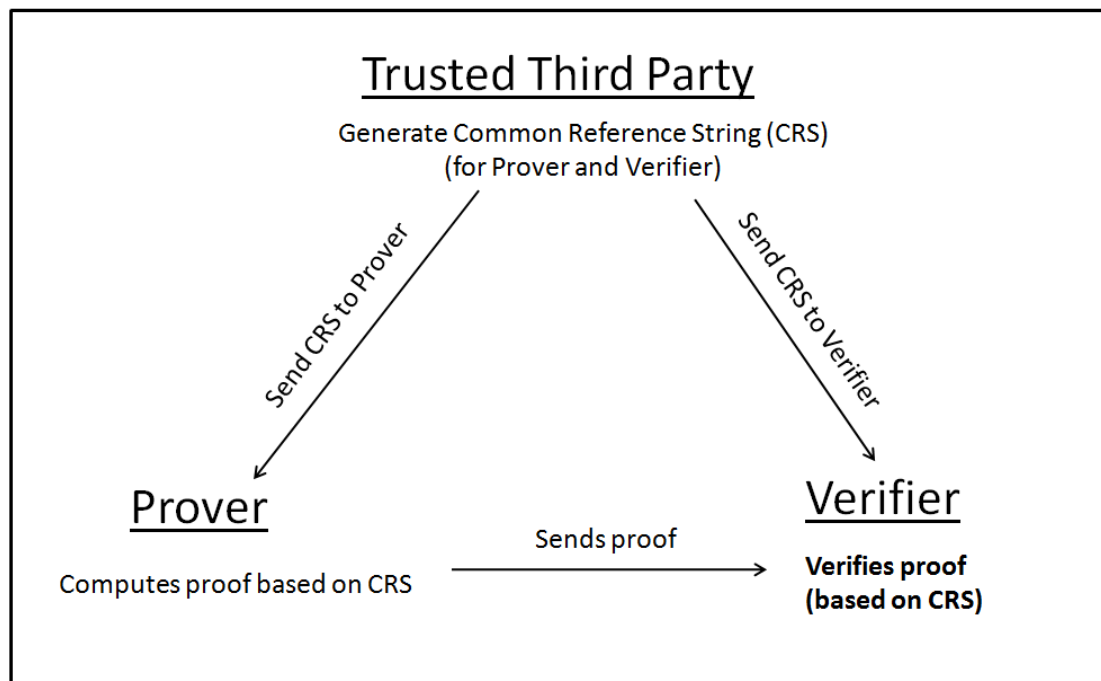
Trusted Third Party

Generate Common Reference String (CRS) (for Prover and Verifier)

Send CRS to Prover

Send CRS to Verifier

Prover

Computes proof based on CRS

Sends proof

Verifier

**Verifies proof (based on CRS)**